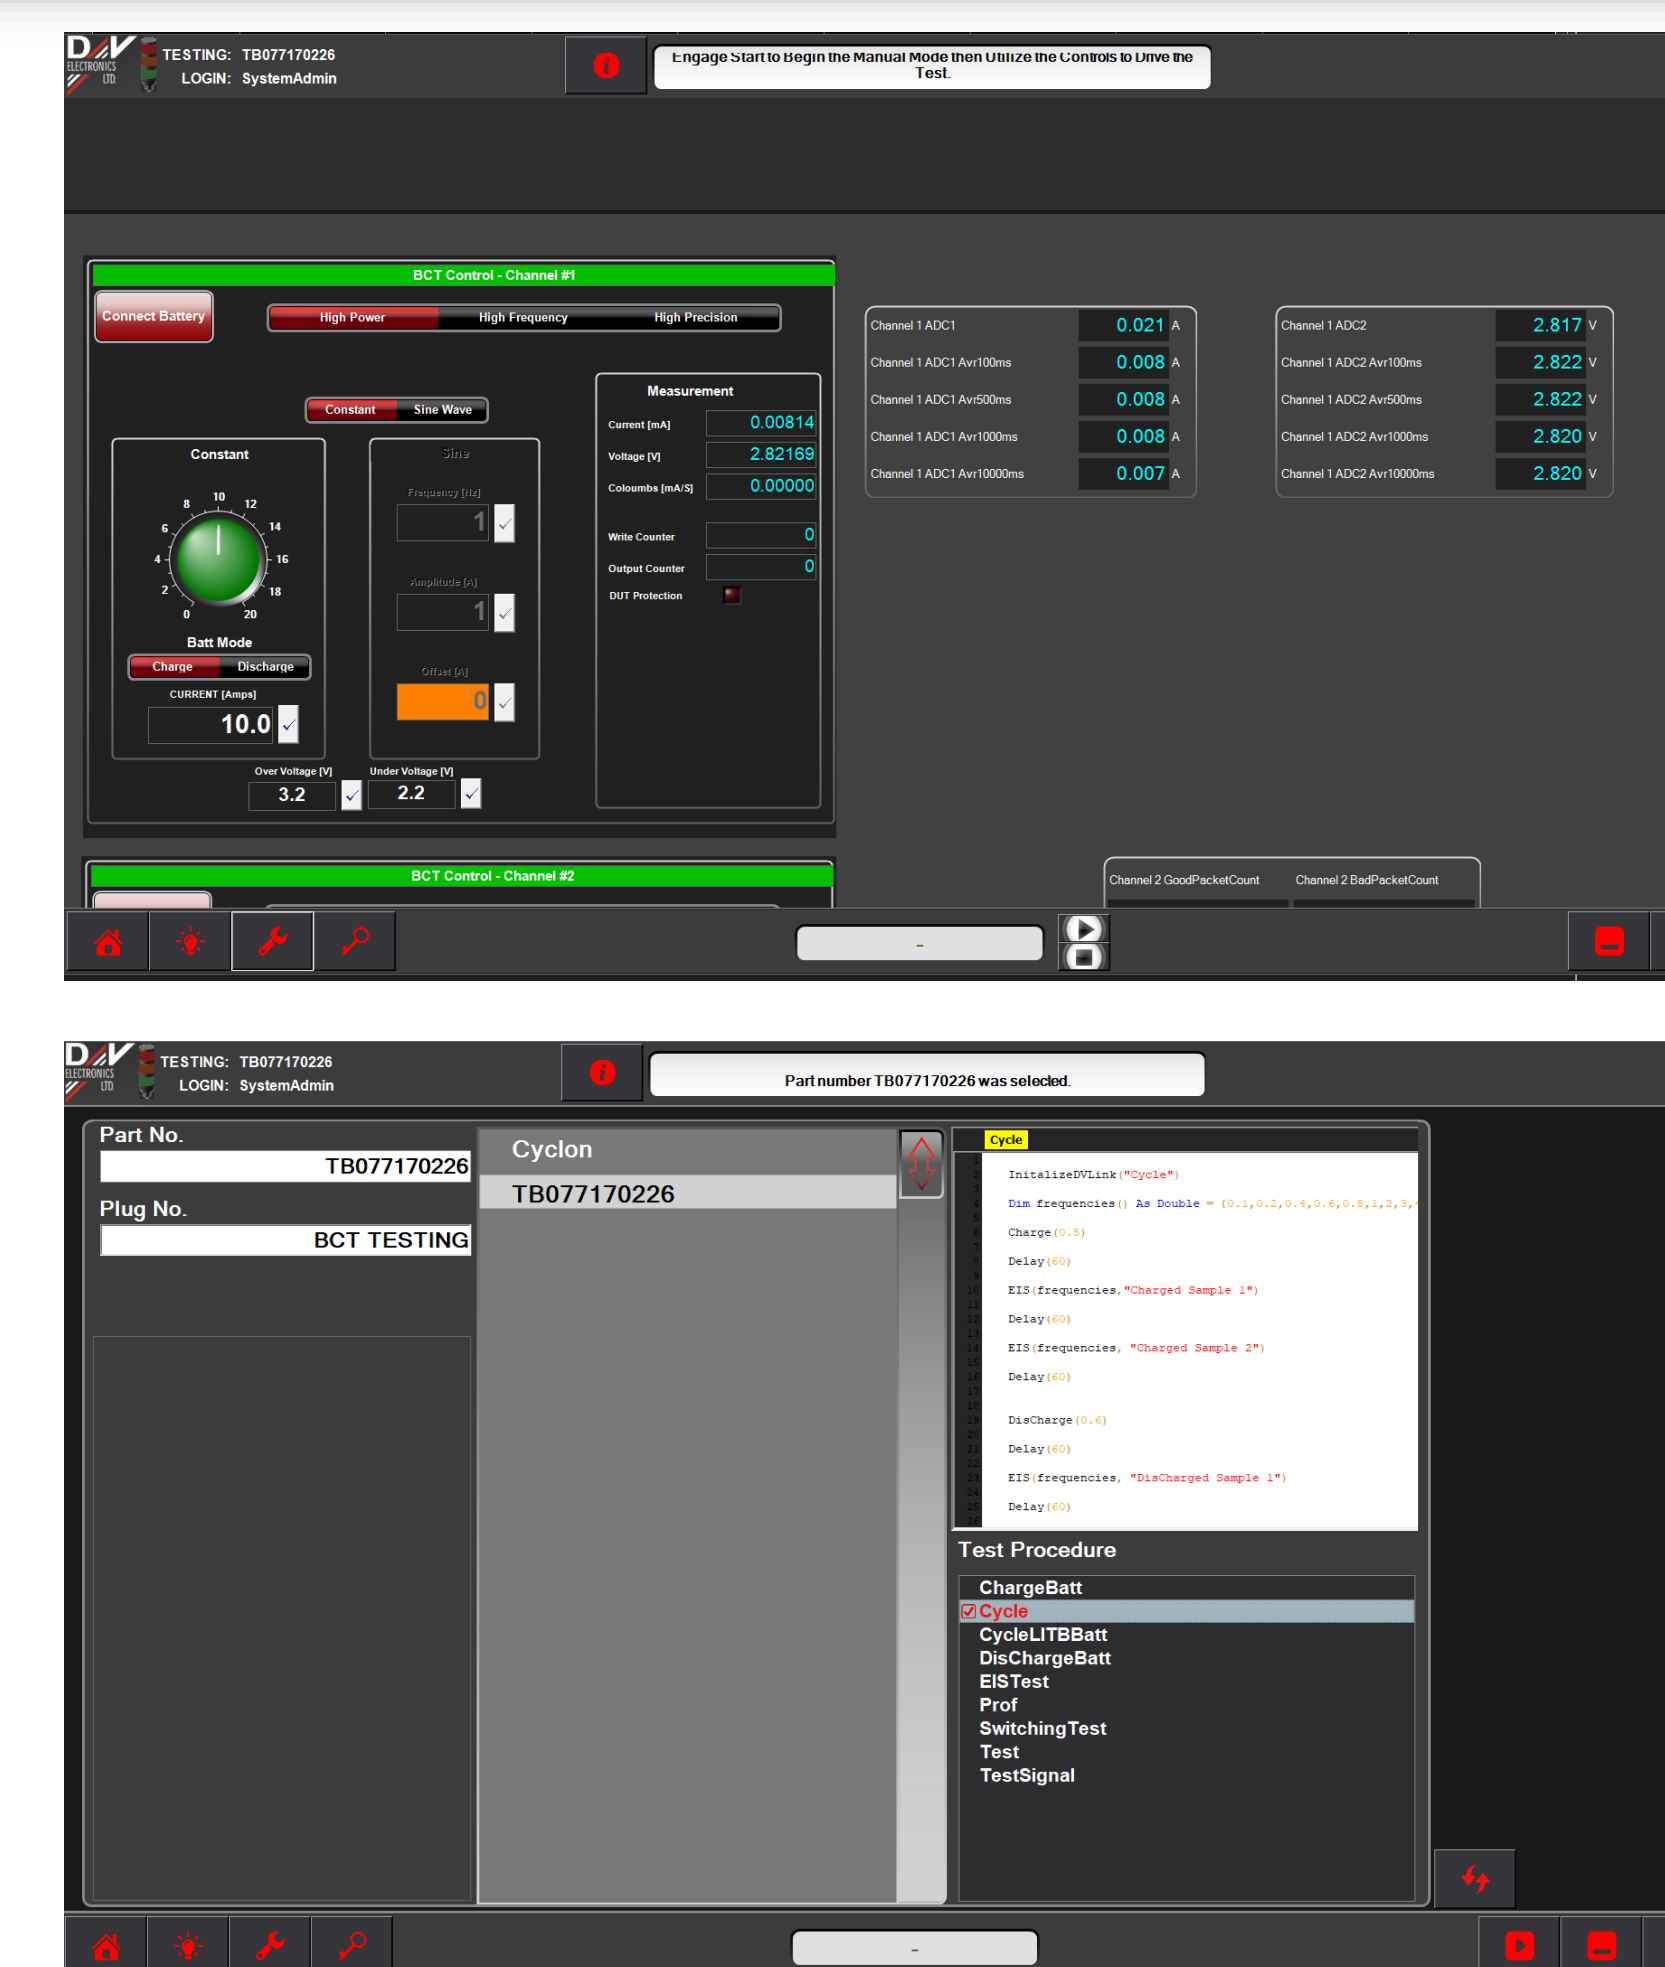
DV ELECTRONICS LTD.
TESTING: TB077170226
LOGIN: SystemAdmin

Engage Start to Begin the Manual Mode then Utilize the Controls to Drive the Test.

BCT Control - Channel #1

Connect Battery

High Power | High Frequency | High Precision

Constant | Sine Wave

Constant

8 10 12
6 14
4 16
2 18
0 20

Batt Mode
Charge | Discharge
CURRENT [Amps]
10.0

Sine
Frequency [Hz]
1
Amplitude [A]
1
Offset [A]
0

Over Voltage [V]
3.2
Under Voltage [V]
2.2

Measurement
Current [mA] 0.00814
Voltage [V] 2.82169
Coloumbs [mA/S] 0.00000
Write Counter 0
Output Counter 0
DUT Protection

| | | |
|---|---|---|
| Channel 1 ADC1 | 0.021 | A |
| Channel 1 ADC1 Avr100ms | 0.008 | A |
| Channel 1 ADC1 Avr500ms | 0.008 | A |
| Channel 1 ADC1 Avr1000ms | 0.008 | A |
| Channel 1 ADC1 Avr10000ms | 0.007 | A |

| | | |
|---|---|---|
| Channel 1 ADC2 | 2.817 | V |
| Channel 1 ADC2 Avr100ms | 2.822 | V |
| Channel 1 ADC2 Avr500ms | 2.822 | V |
| Channel 1 ADC2 Avr1000ms | 2.820 | V |
| Channel 1 ADC2 Avr10000ms | 2.820 | V |

BCT Control - Channel #2

Channel 2 GoodPacketCount
Channel 2 BadPacketCount

-

DV ELECTRONICS LTD.
TESTING: TB077170226
LOGIN: SystemAdmin

Part number TB077170226 was selected.

Part No.
TB077170226
Plug No.
BCT TESTING

Cyclon
TB077170226

Cycle

InitalizeDVLink("Cycle")
Dim frequencies() As Double = {0.1,0.2,0.4,0.6,0.8,1,2,3,
Charge(0.5)
Delay(60)
EIS(frequencies,"Charged Sample 1")
Delay(60)
EIS(frequencies, "Charged Sample 2")
Delay(60)
DisCharge(0.6)
Delay(60)
EIS(frequencies, "DisCharged Sample 1")
Delay(60)

Test Procedure
ChargeBatt
Cycle
CycleLITBBatt
DisChargeBatt
EISTest
Prof
SwitchingTest
Test
TestSignal

-